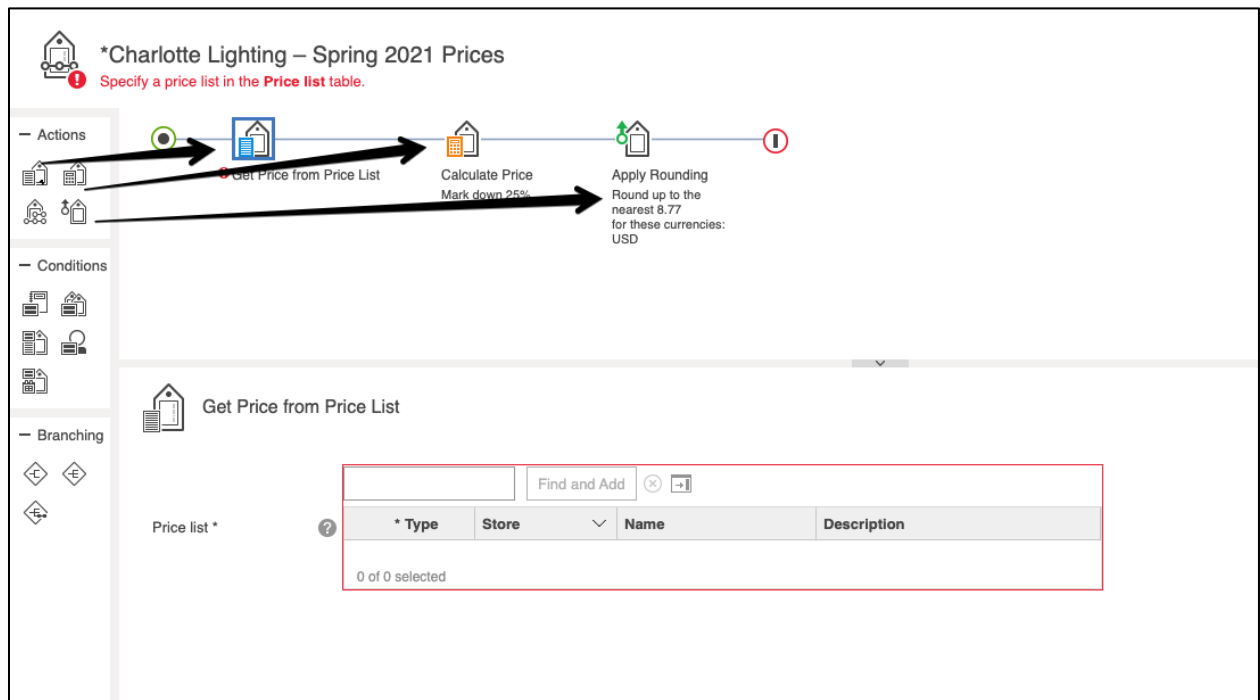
*Charlotte Lighting – Spring 2021 Prices
Specify a price list in the **Price list** table.

− Actions

− Conditions

− Branching

Get Price from Price List

Calculate Price
Mark down 25%

Apply Rounding
Round up to the nearest 8.77
for these currencies:
USD

Get Price from Price List

Price list *

Find and Add

| * Type | Store | Name | Description |
|---|---|---|---|

0 of 0 selected